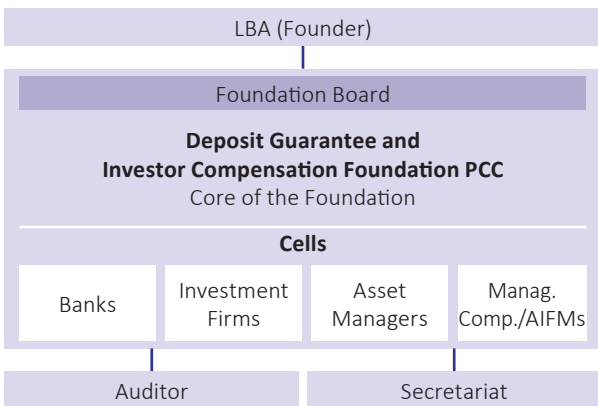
LBA (Founder)

Foundation Board

**Deposit Guarantee and Investor Compensation Foundation PCC**
Core of the Foundation

**Cells**

Banks

Investment Firms

Asset Managers

Manag. Comp./AIFMs

Auditor

Secretariat